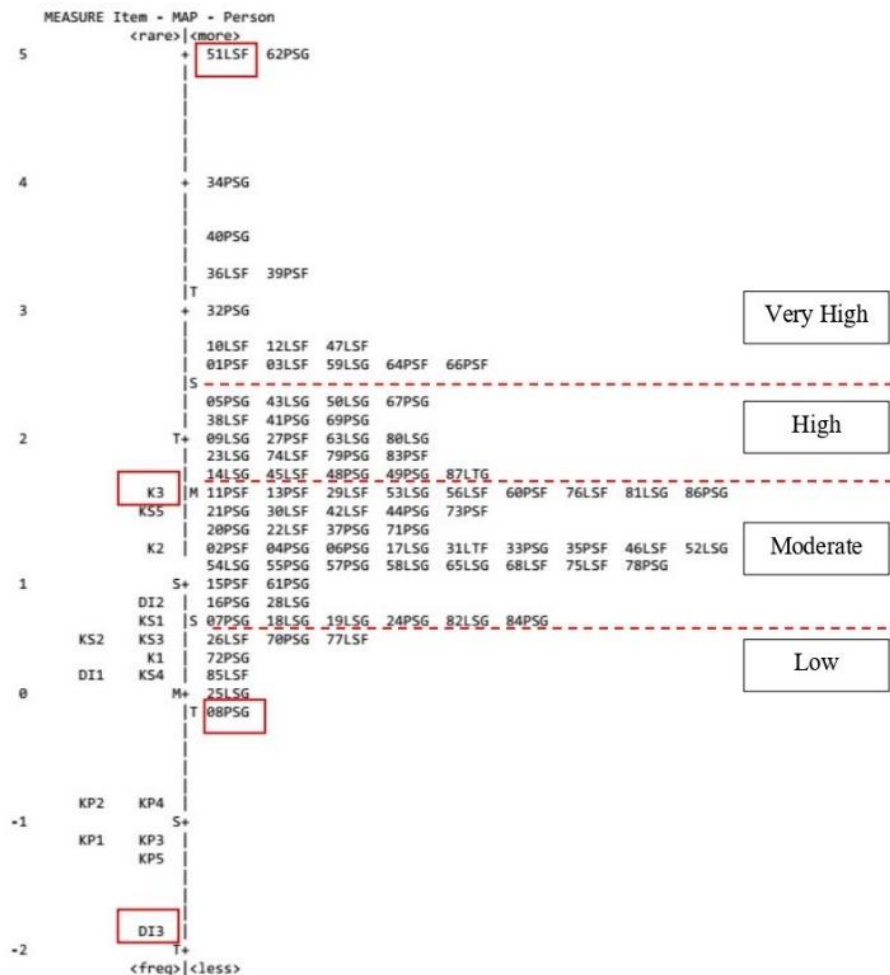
MEASURE Item - MAP - Person
<rare>|<more>
5 + 51LSF 62PSG
|
|
|
|
|
4 + 34PSG
|
|
| 40PSG
|
| 36LSF 39PSF
|T
3 + 32PSG
|
| 10LSF 12LSF 47LSF
| 01PSF 03LSF 59LSG 64PSF 66PSF
|S
| 05PSG 43LSG 50LSG 67PSG
| 38LSF 41PSG 69PSG
2 T+ 09LSG 27PSF 63LSG 80LSG
| 23LSG 74LSF 79PSG 83PSF
| 14LSG 45LSF 48PSG 49PSG 87LTG
K3 |M 11PSF 13PSF 29LSF 53LSG 56LSF 60PSF 76LSF 81LSG 86PSG
KS5 | 21PSG 30LSF 42LSF 44PSG 73PSF
| 20PSG 22LSF 37PSG 71PSG
K2 | 02PSF 04PSG 06PSG 17LSG 31LTF 33PSG 35PSF 46LSF 52LSG
| 54LSG 55PSG 57PSG 58LSG 65LSG 68LSF 75LSF 78PSG
1 S+ 15PSF 61PSG
DI2 | 16PSG 28LSG
KS1 |S 07PSG 18LSG 19LSG 24PSG 82LSG 84PSG
KS2 KS3 | 26LSF 70PSG 77LSF
K1 | 72PSG
DI1 KS4 | 85LSF
0 M+ 25LSG
|T 08PSG
|
|
|
|
KP2 KP4 |
-1 S+
KP1 KP3 |
KP5 |
|
|
|
DI3 |
-2 T+
<freq>|<less>

Very High

High

Moderate

Low